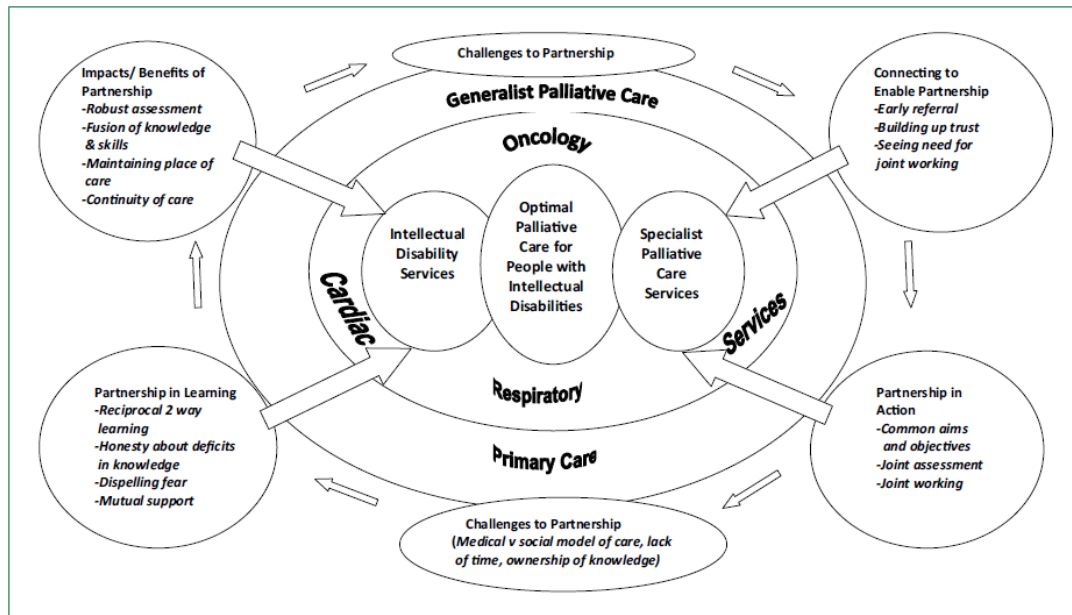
Challenges to Partnership

Impacts/ Benefits of Partnership
-Robust assessment
-Fusion of knowledge & skills
-Maintaining place of care
-Continuity of care

Connecting to Enable Partnership
-Early referral
-Building up trust
-Seeing need for joint working

Generalist Palliative Care

Oncology

Intellectual Disability Services

Optimal Palliative Care for People with Intellectual Disabilities

Specialist Palliative Care Services

Cardiac

Services

Respiratory

Primary Care

Partnership in Learning
-Reciprocal 2 way learning
-Honesty about deficits in knowledge
-Dispelling fear
-Mutual support

Partnership in Action
-Common aims and objectives
-Joint assessment
-Joint working

Challenges to Partnership
(Medical v social model of care, lack of time, ownership of knowledge)